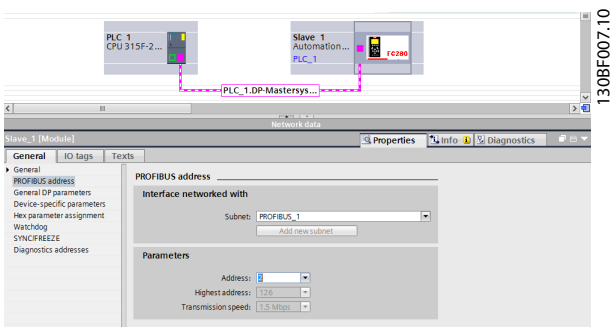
PLC_1
CPU 315F-2...

Slave_1
Automation...
PLC_1

FC280

PLC_1.DP-Mastersys...

130BF007.10

Network data

Slave_1 [Module]

Properties
Info
Diagnostics

General
IO tags
Texts

General
PROFIBUS address
General DP parameters
Device-specific parameters
Hex parameter assignment
Watchdog
SYNC/FREEZE
Diagnostics addresses

PROFIBUS address

Interface networked with

Subnet: PROFIBUS_1
Add new subnet

Parameters

Address: 2
Highest address: 126
Transmission speed: 1.5 Mbps